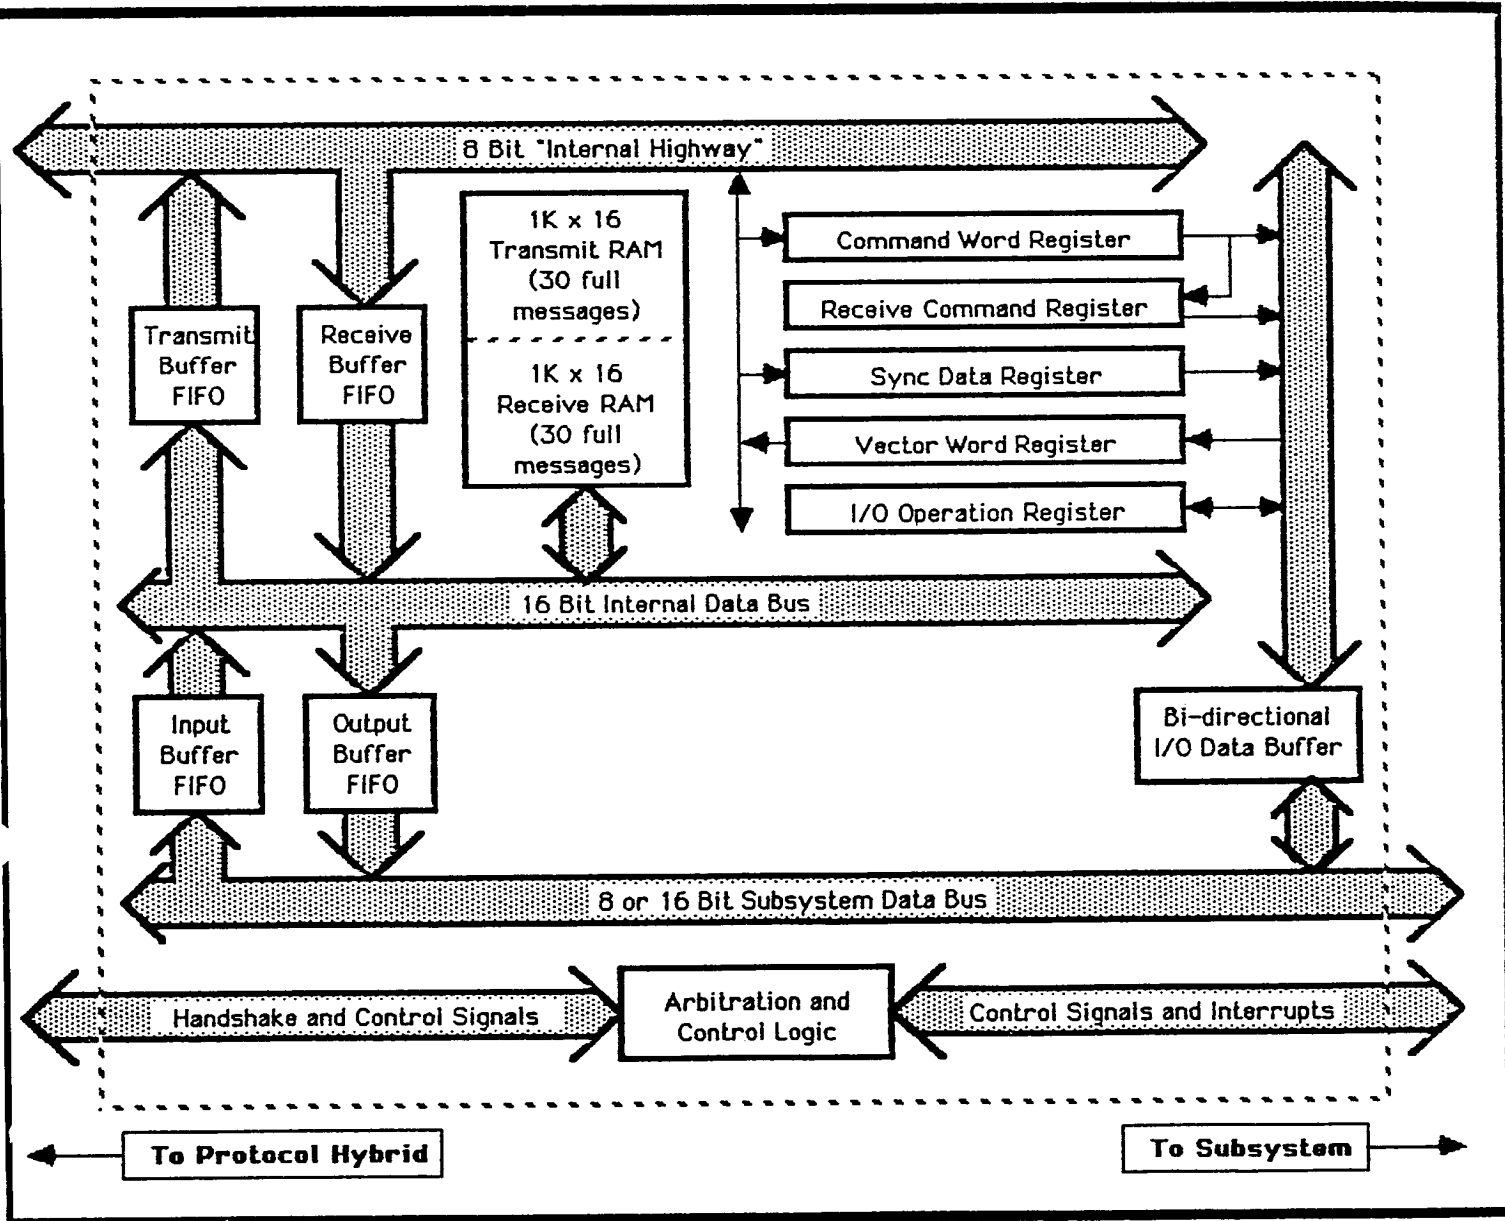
8 Bit "Internal Highway"

1K x 16 Transmit RAM (30 full messages)

1K x 16 Receive RAM (30 full messages)

Command Word Register

Receive Command Register

Sync Data Register

Vector Word Register

I/O Operation Register

Transmit Buffer FIFO

Receive Buffer FIFO

16 Bit Internal Data Bus

Input Buffer FIFO

Output Buffer FIFO

Bi-directional I/O Data Buffer

8 or 16 Bit Subsystem Data Bus

Handshake and Control Signals

Arbitration and Control Logic

Control Signals and Interrupts

To Protocol Hybrid

To Subsystem